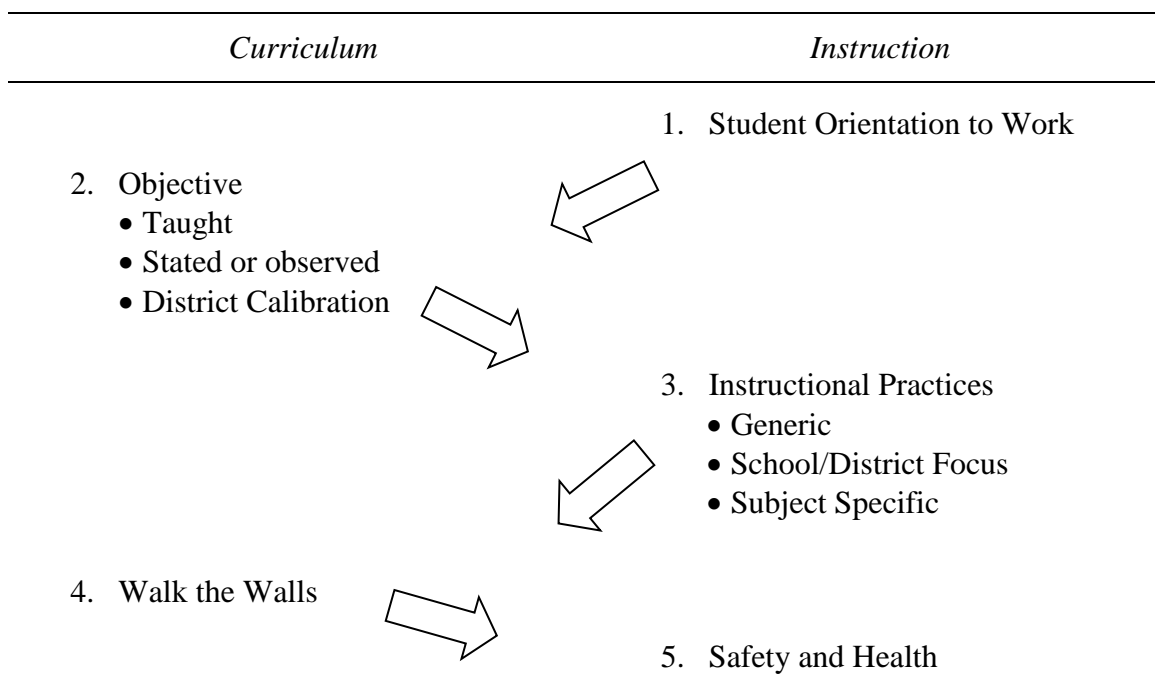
Curriculum

Instruction

1. Student Orientation to Work

2. Objective
- Taught
- Stated or observed
- District Calibration

3. Instructional Practices
- Generic
- School/District Focus
- Subject Specific

4. Walk the Walls

5. Safety and Health